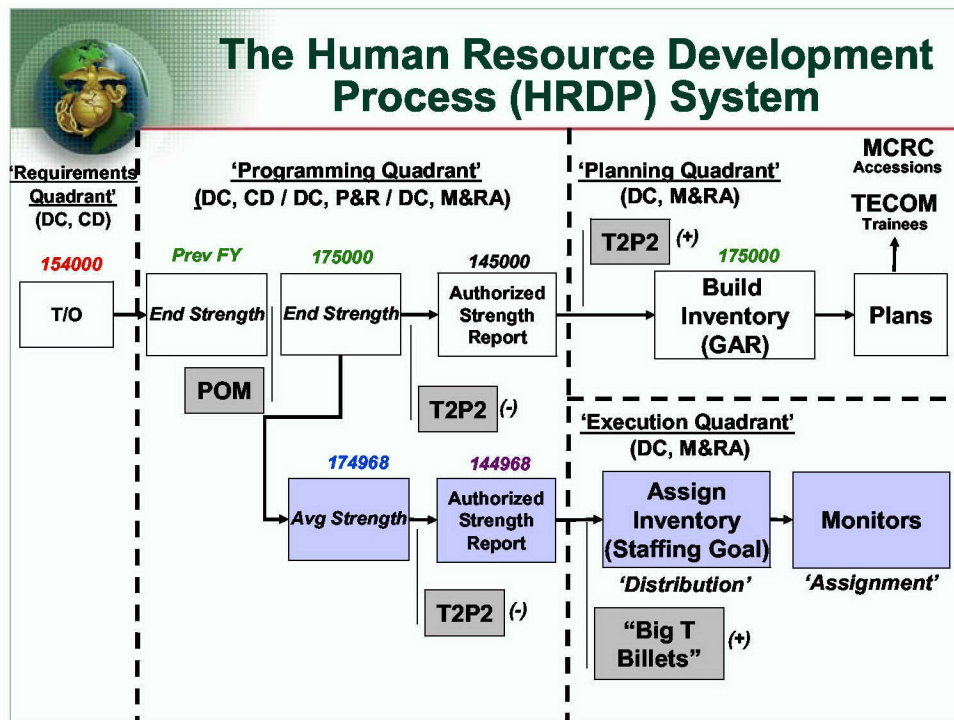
The Human Resource Development Process (HRDP) System

'Requirements Quadrant' (DC, CD)

154000

T/O

'Programming Quadrant' (DC, CD / DC, P&R / DC, M&RA)

Prev FY

End Strength

175000

End Strength

145000

Authorized Strength Report

POM

T2P2 (-)

174968

Avg Strength

144968

Authorized Strength Report

T2P2 (-)

'Planning Quadrant' (DC, M&RA)

T2P2 (+)

175000

Build Inventory (GAR)

MCRC Accessions

TECOM Trainees

Plans

'Execution Quadrant' (DC, M&RA)

Assign Inventory (Staffing Goal)

'Distribution'

Monitors

'Assignment'

"Big T Billets" (+)